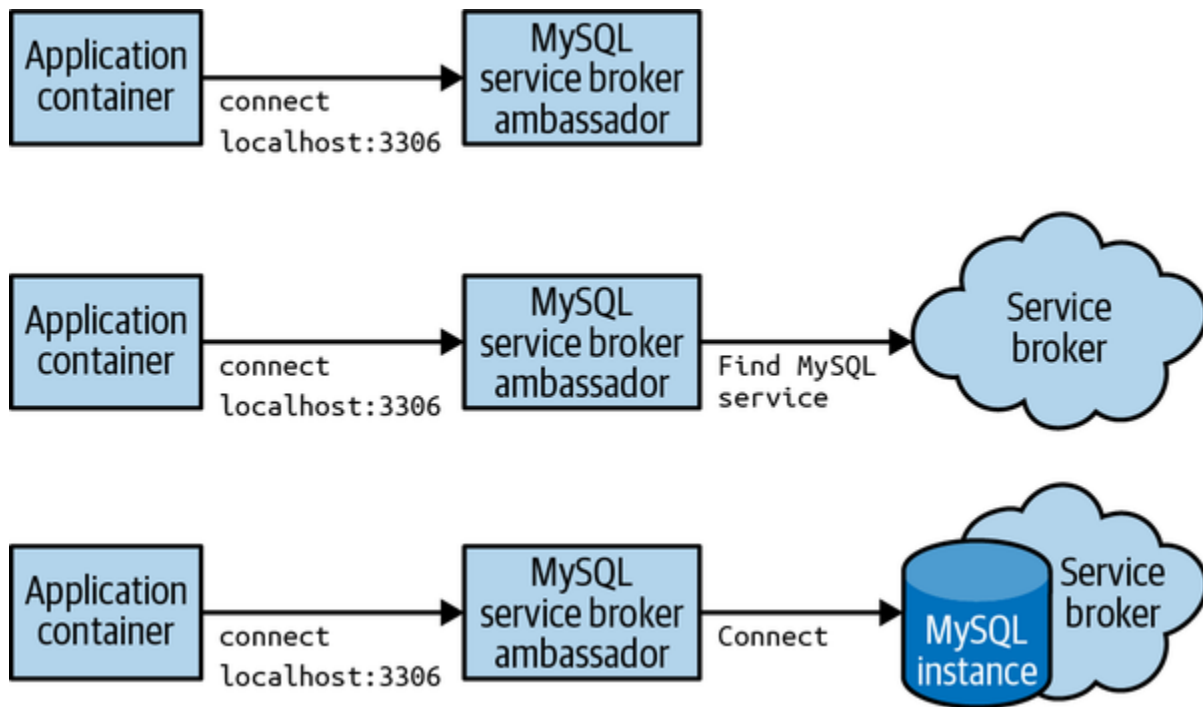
Application container

connect localhost:3306

MySQL service broker ambassador

Application container

connect localhost:3306

MySQL service broker ambassador

Find MySQL service

Service broker

Application container

connect localhost:3306

MySQL service broker ambassador

Connect

MySQL instance

Service broker